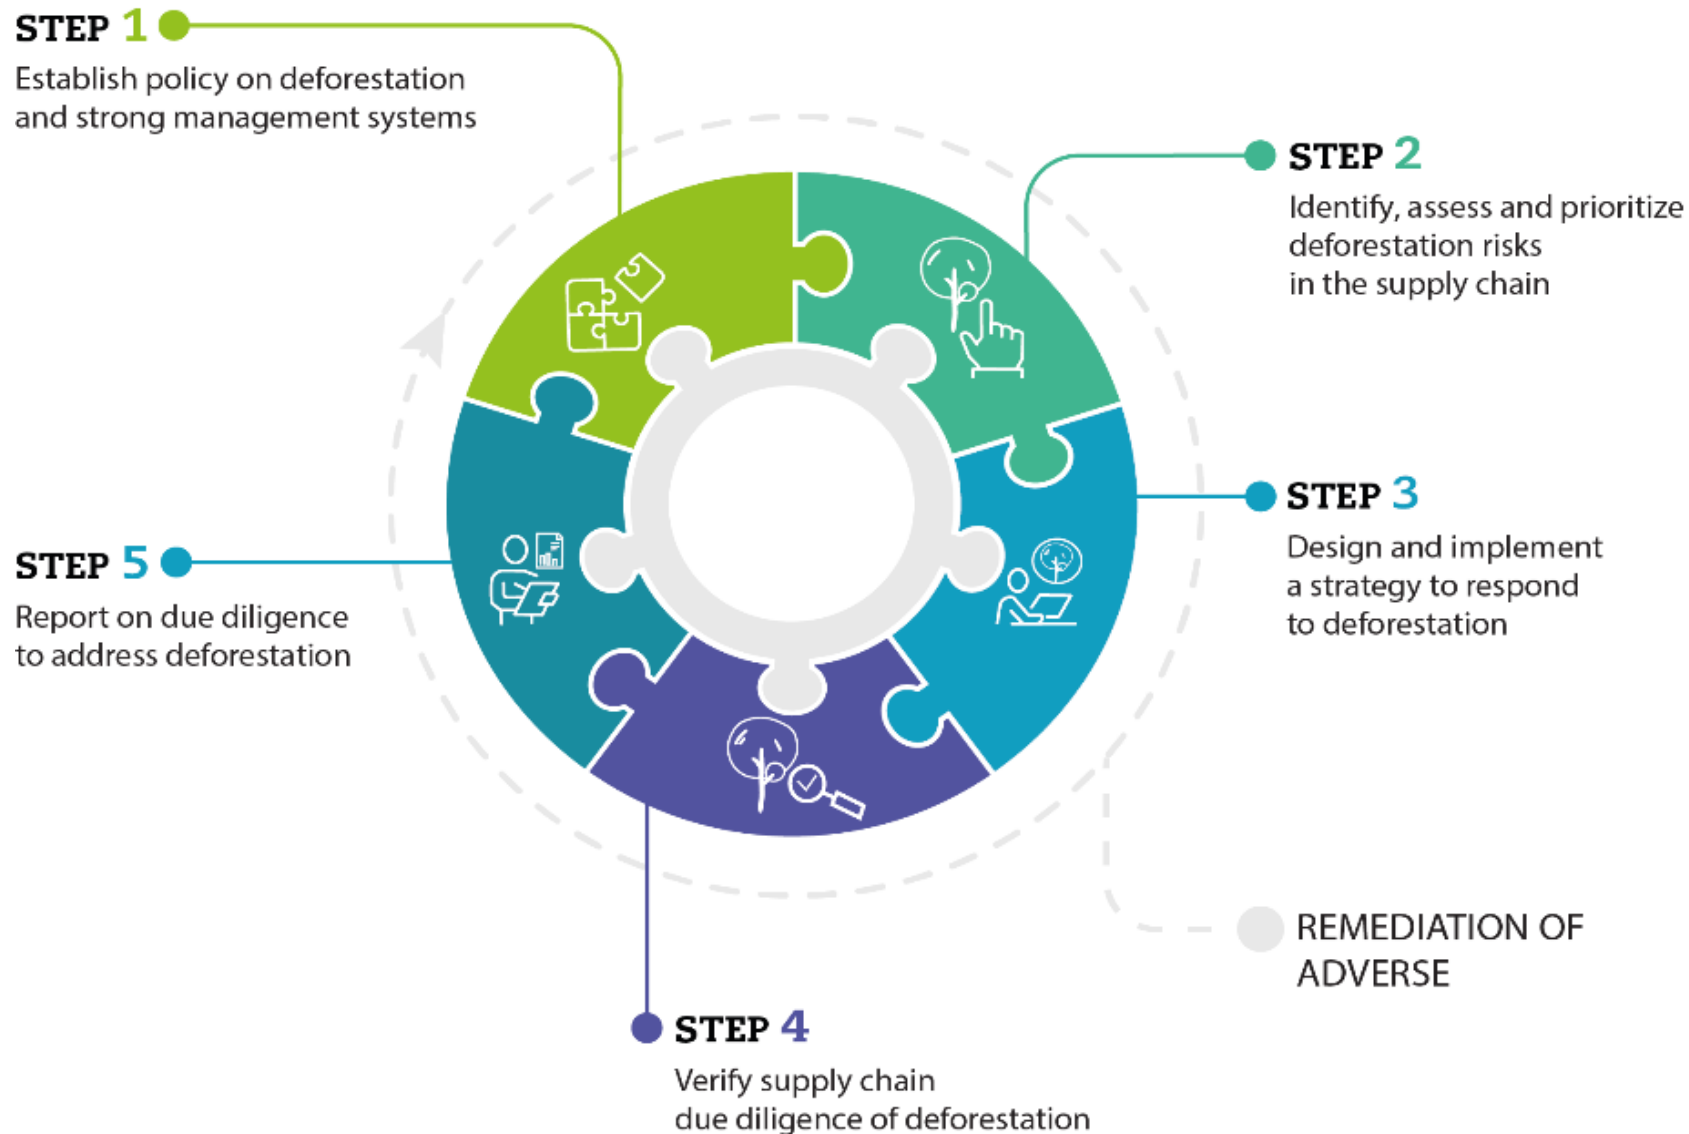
STEP 1
Establish policy on deforestation and strong management systems

STEP 2
Identify, assess and prioritize deforestation risks in the supply chain

STEP 3
Design and implement a strategy to respond to deforestation

STEP 5
Report on due diligence to address deforestation

REMEDIATION OF ADVERSE

STEP 4
Verify supply chain due diligence of deforestation